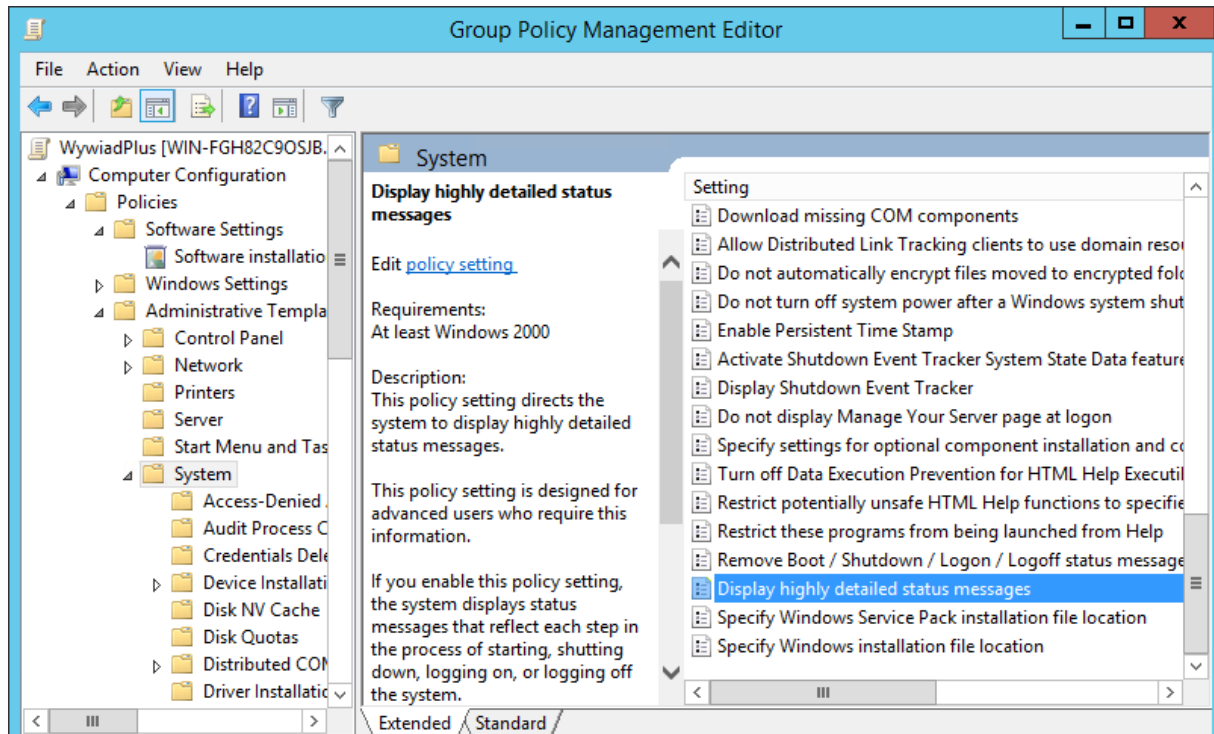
Group Policy Management Editor

File Action View Help

WywiadPlus [WIN-FGH82C9OSJB.
Computer Configuration
Policies
Software Settings
Software installatio
Windows Settings
Administrative Templa
Control Panel
Network
Printers
Server
Start Menu and Tas
System
Access-Denied
Audit Process C
Credentials Dele
Device Installati
Disk NV Cache
Disk Quotas
Distributed CON
Driver Installatic

System

Display highly detailed status messages

Edit policy setting

Requirements:
At least Windows 2000

Description:
This policy setting directs the system to display highly detailed status messages.

This policy setting is designed for advanced users who require this information.

If you enable this policy setting, the system displays status messages that reflect each step in the process of starting, shutting down, logging on, or logging off the system.

Setting
Download missing COM components
Allow Distributed Link Tracking clients to use domain reso
Do not automatically encrypt files moved to encrypted fold
Do not turn off system power after a Windows system shut
Enable Persistent Time Stamp
Activate Shutdown Event Tracker System State Data feature
Display Shutdown Event Tracker
Do not display Manage Your Server page at logon
Specify settings for optional component installation and co
Turn off Data Execution Prevention for HTML Help Executil
Restrict potentially unsafe HTML Help functions to specifie
Restrict these programs from being launched from Help
Remove Boot / Shutdown / Logon / Logoff status message
Display highly detailed status messages
Specify Windows Service Pack installation file location
Specify Windows installation file location

Extended Standard